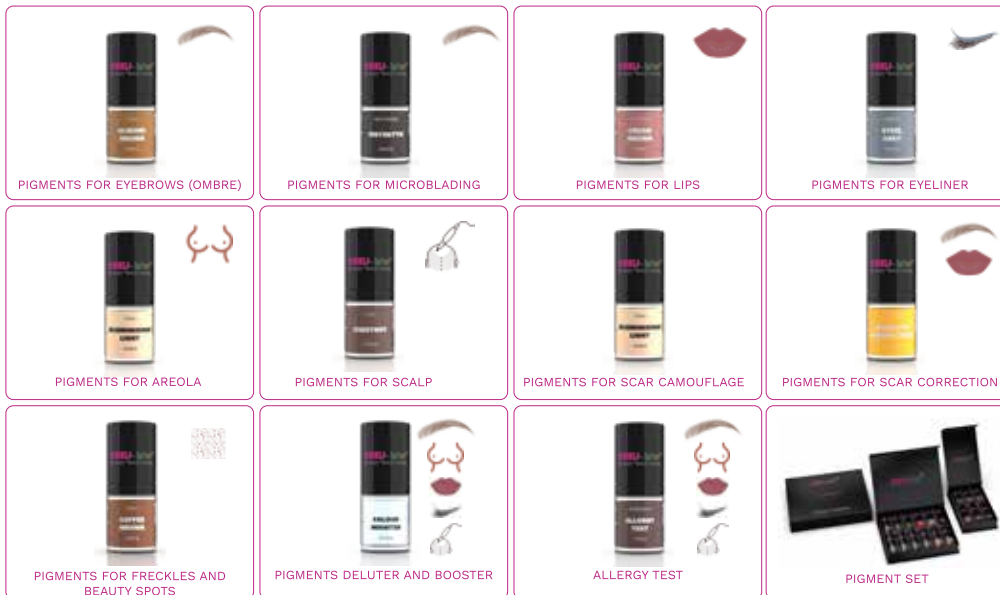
PIGMENTS FOR EYEBROWS (OMBRE)

PIGMENTS FOR MICROBLADING

PIGMENTS FOR LIPS

PIGMENTS FOR EYELINER

PIGMENTS FOR AREOLA

PIGMENTS FOR SCALP

PIGMENTS FOR SCAR CAMOUFLAGE

PIGMENTS FOR SCAR CORRECTION

PIGMENTS FOR FRECKLES AND BEAUTY SPOTS

PIGMENTS DELUTER AND BOOSTER

ALLERGY TEST

PIGMENT SET